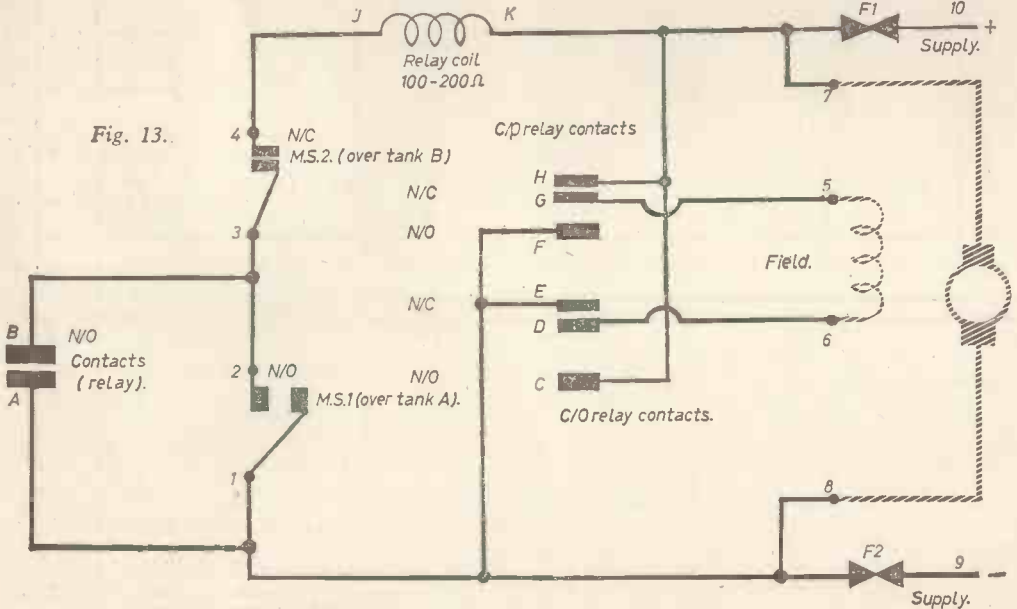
J K
Relay coil
100-200Ω

F1 10
+
Supply.

Fig. 13.

4 N/C
M.S.2. (over tank B)

C/O relay contacts

H
G
N/C

3
N/O
F

5

7

Field.

N/C
E
D

6

B N/O
Contacts
(relay).
A

2 N/O
M.S.1 (over tank A).

N/O

C

C/O relay contacts.

1

8

F2 9
—
Supply.